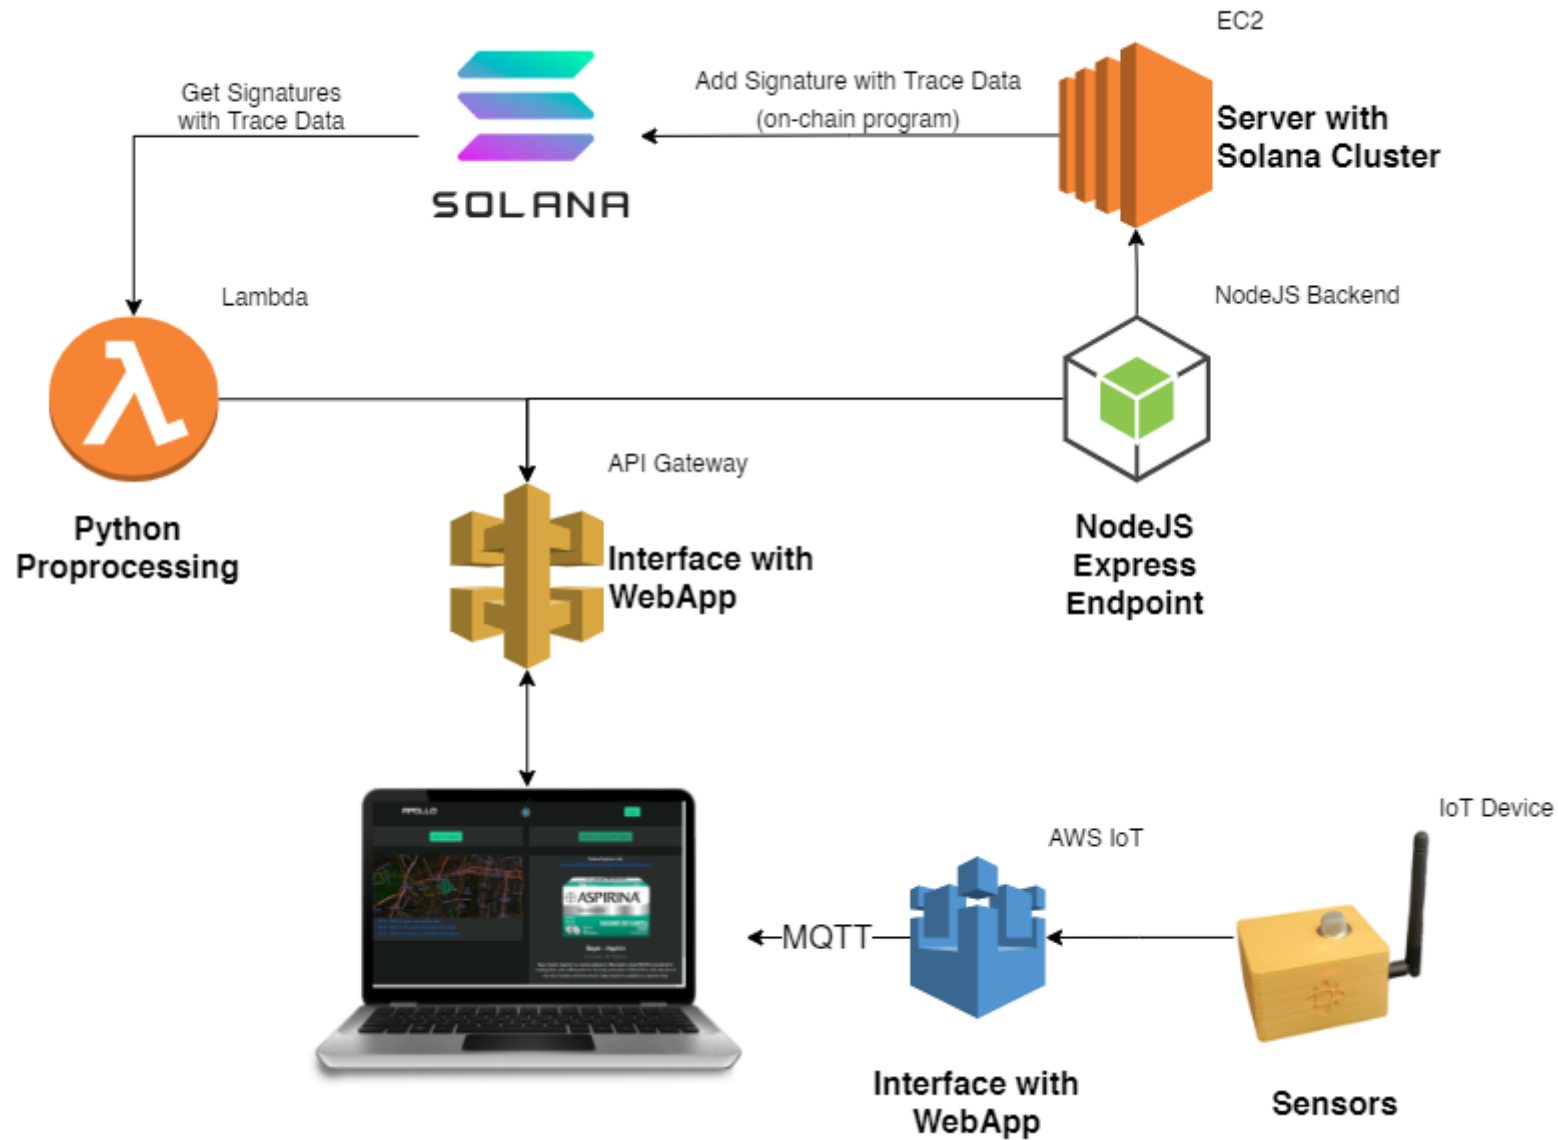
EC2

Get Signatures with Trace Data

SOLANA

Add Signature with Trace Data (on-chain program)

Server with Solana Cluster

Lambda

NodeJS Backend

API Gateway

Python Proprocessing

Interface with WebApp

NodeJS Express Endpoint

APOLLO

ASPIRINA

IoT Device

AWS IoT

MQTT

Interface with WebApp

Sensors